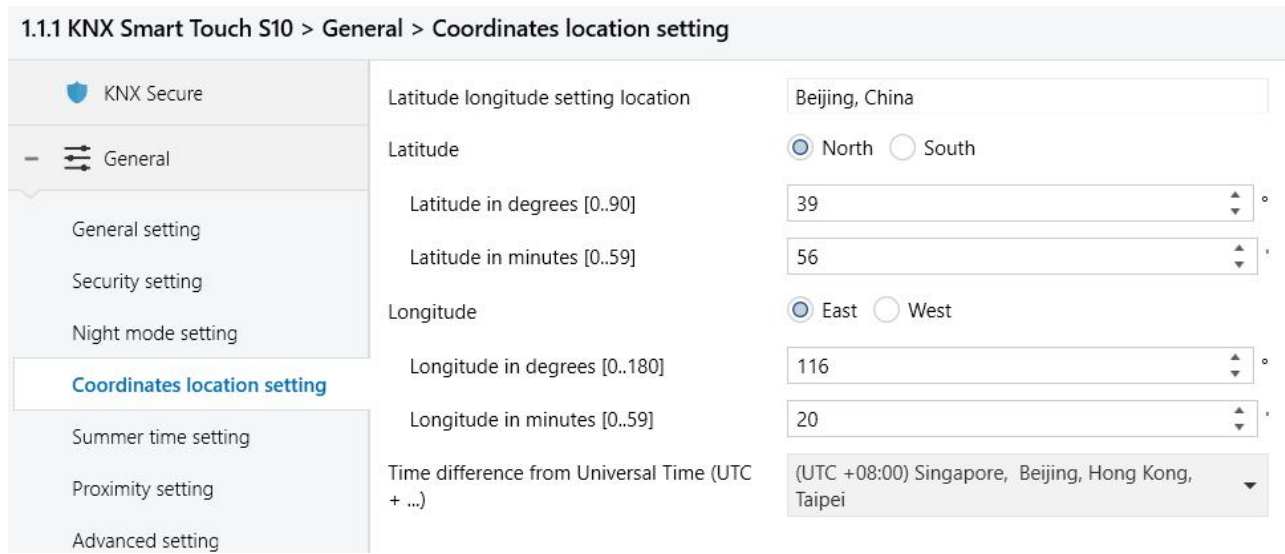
1.1.1 KNX Smart Touch S10 > General > Coordinates location setting

KNX Secure

– General

General setting

Security setting

Night mode setting

Coordinates location setting

Summer time setting

Proximity setting

Advanced setting

Latitude longitude setting location | Beijing, China

Latitude | North South

Latitude in degrees [0..90] | 39 °

Latitude in minutes [0..59] | 56 '

Longitude | East West

Longitude in degrees [0..180] | 116 °

Longitude in minutes [0..59] | 20 '

Time difference from Universal Time (UTC + ...) | (UTC +08:00) Singapore, Beijing, Hong Kong, Taipei